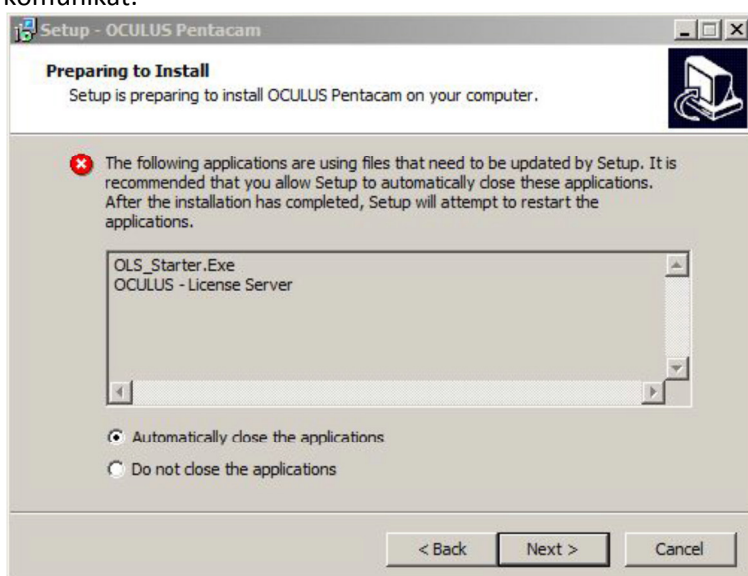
komunikat:

Setup - OCULUS Pentacam

Preparing to Install
Setup is preparing to install OCULUS Pentacam on your computer.

The following applications are using files that need to be updated by Setup. It is recommended that you allow Setup to automatically close these applications. After the installation has completed, Setup will attempt to restart the applications.

OLS_Starter.Exe
OCULUS - License Server

Automatically close the applications
Do not close the applications

< Back
Next >
Cancel